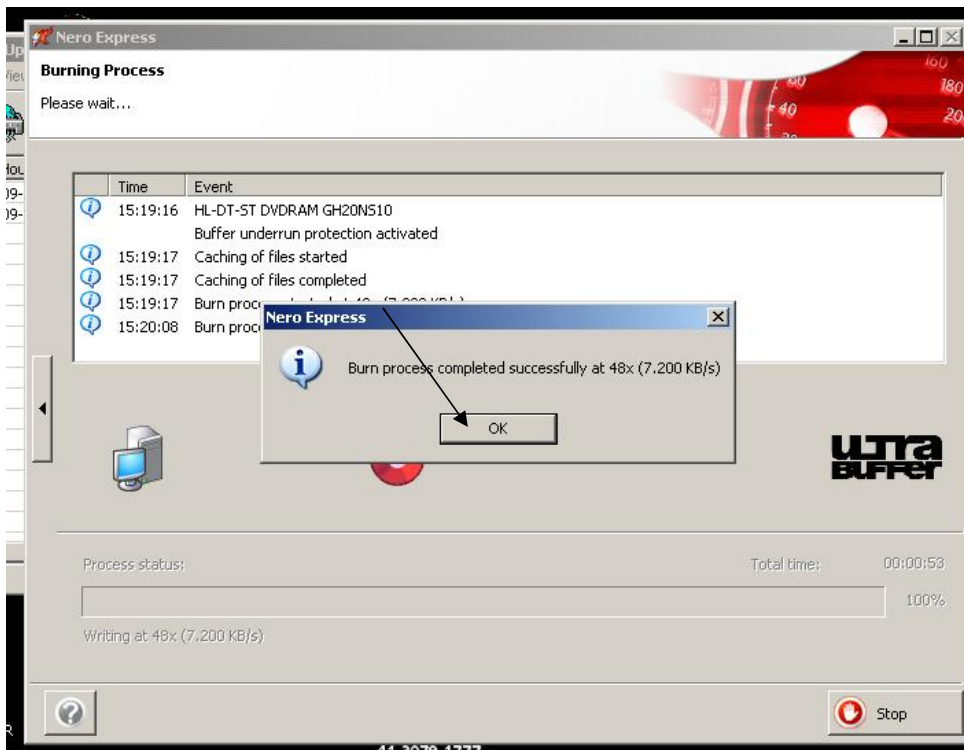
Nero Express

Burning Process

Please wait...

160
180
20
80
40

| Time | Event |
|---|---|
| 15:19:16 | HL-DT-ST DVDRAM GH20NS10 |
| | Buffer underrun protection activated |
| 15:19:17 | Caching of files started |
| 15:19:17 | Caching of files completed |
| 15:19:17 | Burn proc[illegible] |
| 15:20:08 | Burn proc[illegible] |

Nero Express

Burn process completed successfully at 48x (7.200 KB/s)

OK

ULTRA BUFFER

Process status:

Total time: 00:00:53

100%

Writing at 48x (7,200 KB/s)

Stop